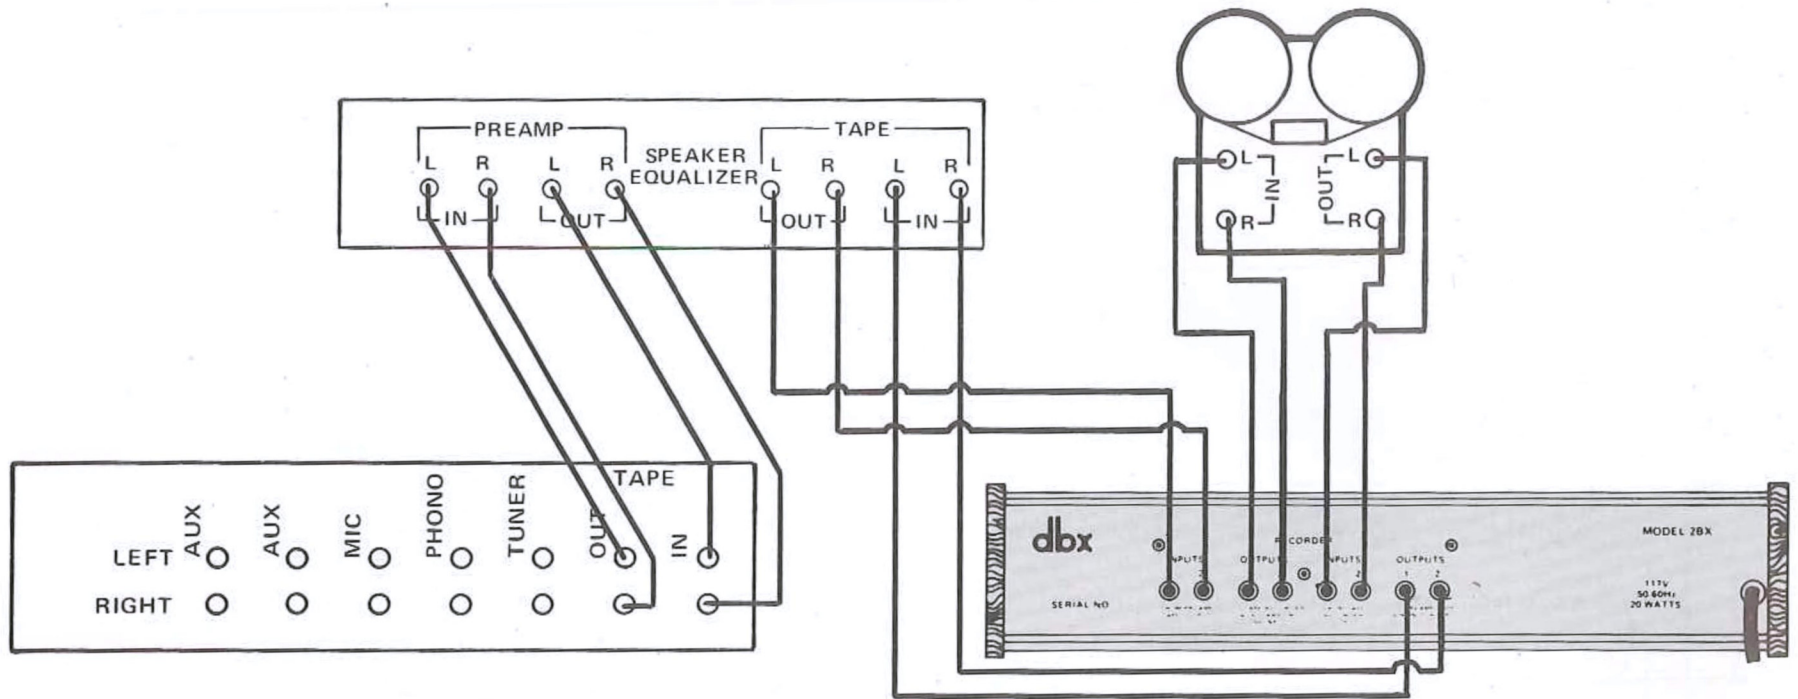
PREAMP
L R L R
IN OUT
SPEAKER EQUALIZER
TAPE
L R L R
OUT IN

L IN R
L OUT R

TAPE
LEFT AUX AUX MIC PHONO TUNER OUT IN
RIGHT

dbx
RECORDER
INPUTS OUTPUTS INPUTS OUTPUTS
1 2 1 2
SERIAL NO
MODEL 2BX
117v
50 60Hz
20 WATTS